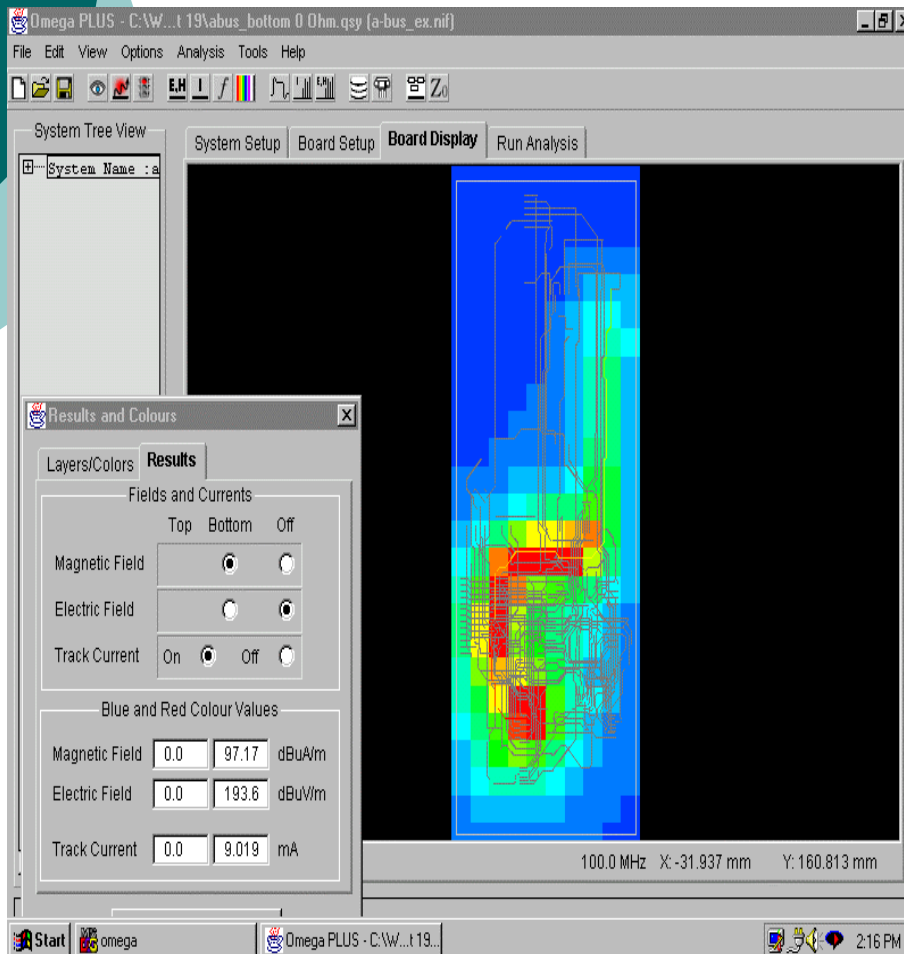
Omega PLUS - C:\W...t 19\abus_bottom 0 Ohm.qsy (a-bus_ex.nif)

File Edit View Options Analysis Tools Help

E,H I f Z0

System Tree View

System Name :a

System Setup Board Setup Board Display Run Analysis

Results and Colours

Layers/Colors Results

Fields and Currents

Top Bottom Off

Magnetic Field

Electric Field

Track Current On Off

Blue and Red Colour Values

| Magnetic Field | 0.0 | 97.17 | dBuA/m |
|---|---|---|---|
| Electric Field | 0.0 | 193.6 | dBuV/m |
| Track Current | 0.0 | 9.019 | mA |

100.0 MHz X: -31.937 mm Y: 160.813 mm

Start omega Omega PLUS - C:\W...t 19... 2:16 PM